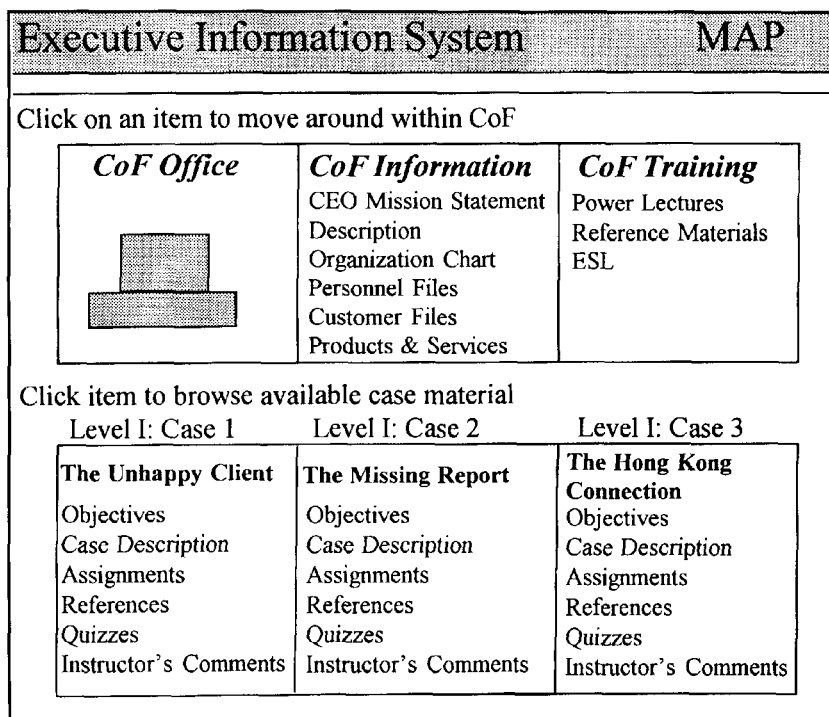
Executive Information System MAP

Click on an item to move around within CoF

| *CoF Office* | *CoF Information* | *CoF Training* |
|---|---|---|
| | CEO Mission Statement<br>Description<br>Organization Chart<br>Personnel Files<br>Customer Files<br>Products & Services | Power Lectures<br>Reference Materials<br>ESL |

Click item to browse available case material

| Level I: Case 1 | Level I: Case 2 | Level I: Case 3 |
|---|---|---|
| **The Unhappy Client**<br>Objectives<br>Case Description<br>Assignments<br>References<br>Quizzes<br>Instructor's Comments | **The Missing Report**<br>Objectives<br>Case Description<br>Assignments<br>References<br>Quizzes<br>Instructor's Comments | **The Hong Kong Connection**<br>Objectives<br>Case Description<br>Assignments<br>References<br>Quizzes<br>Instructor's Comments |